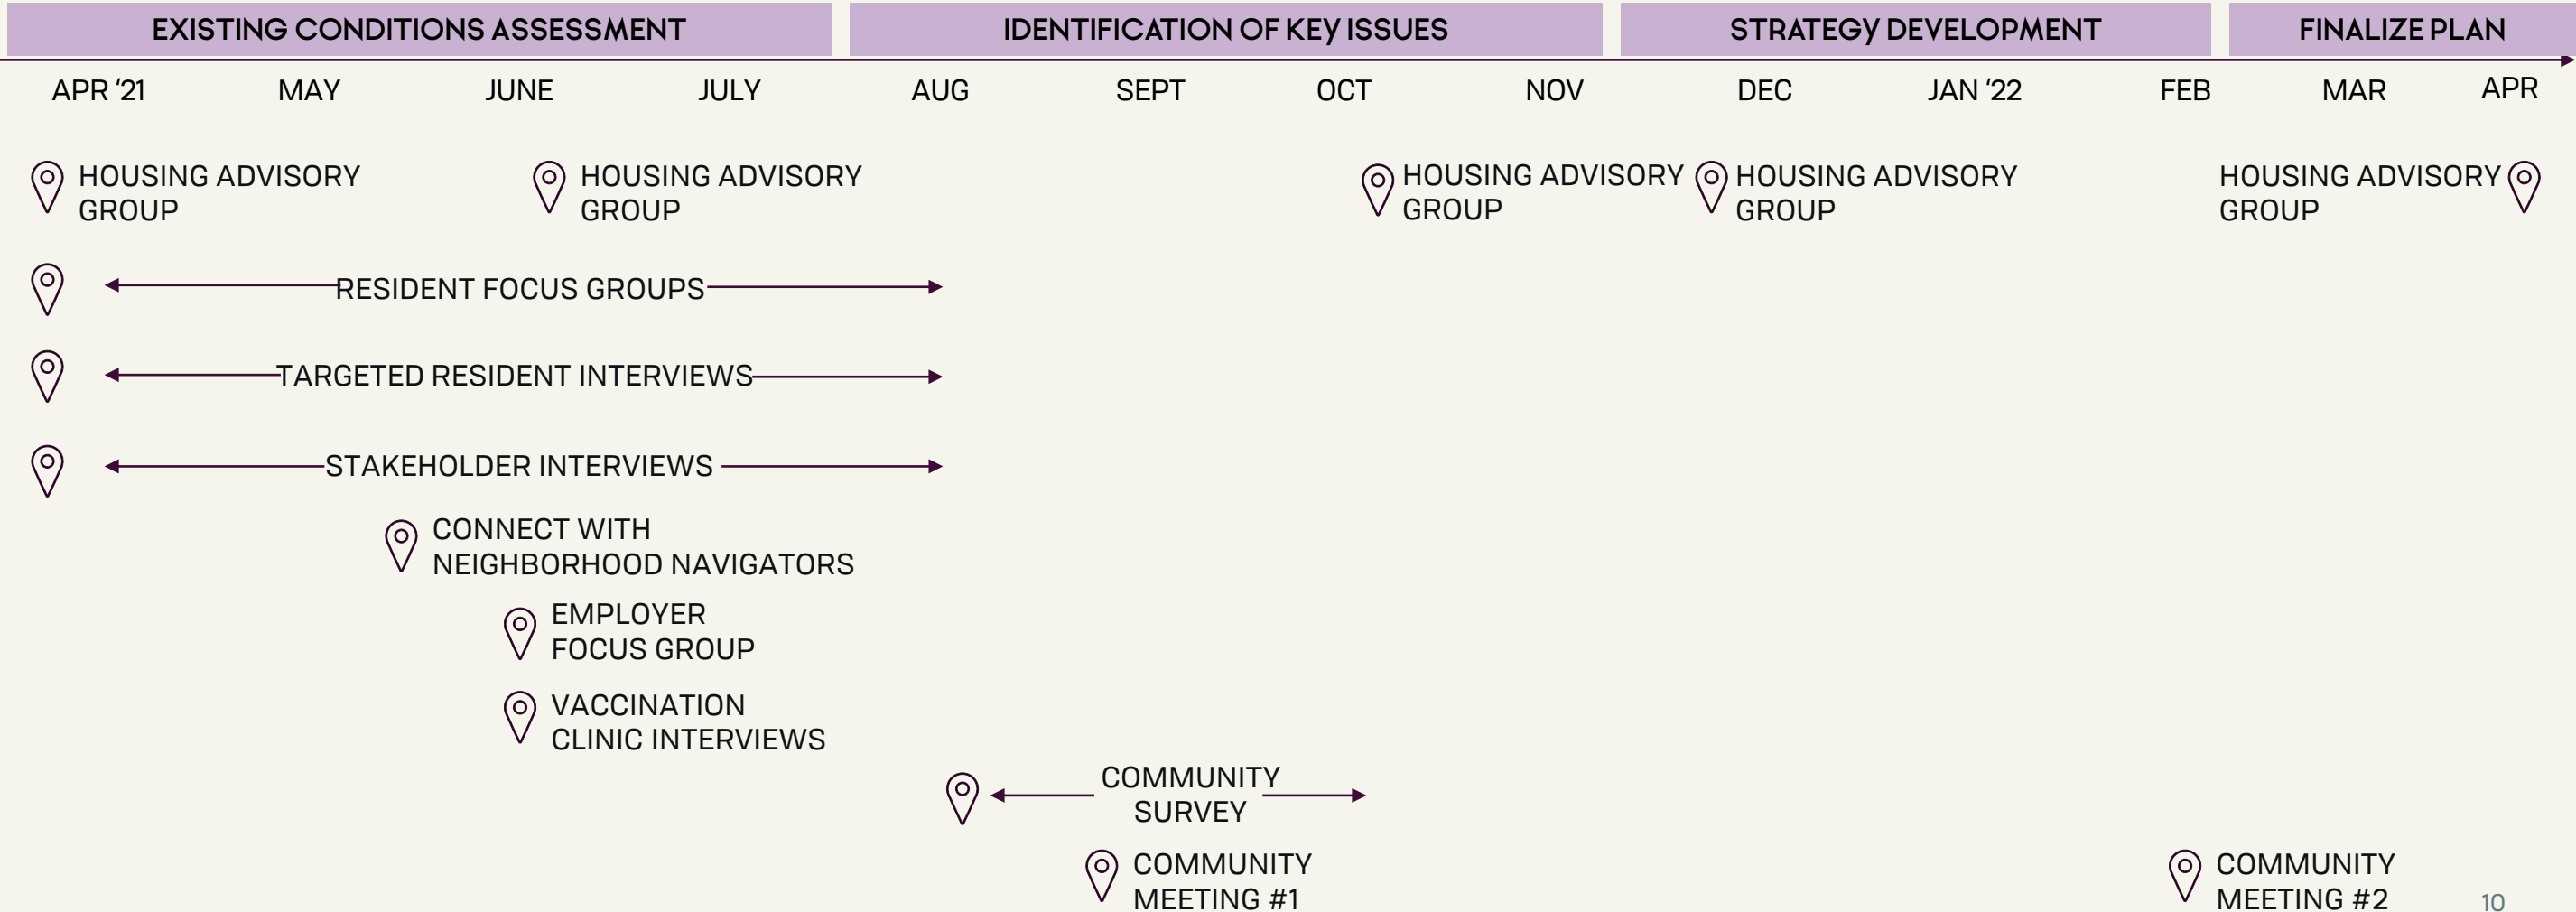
EXISTING CONDITIONS ASSESSMENT

IDENTIFICATION OF KEY ISSUES

STRATEGY DEVELOPMENT

FINALIZE PLAN

APR '21 MAY JUNE JULY AUG SEPT OCT NOV DEC JAN '22 FEB MAR APR

HOUSING ADVISORY GROUP

HOUSING ADVISORY GROUP

HOUSING ADVISORY GROUP

HOUSING ADVISORY GROUP

HOUSING ADVISORY GROUP

RESIDENT FOCUS GROUPS

TARGETED RESIDENT INTERVIEWS

STAKEHOLDER INTERVIEWS

CONNECT WITH NEIGHBORHOOD NAVIGATORS

EMPLOYER FOCUS GROUP

VACCINATION CLINIC INTERVIEWS

COMMUNITY SURVEY

COMMUNITY MEETING #1

COMMUNITY MEETING #2

10